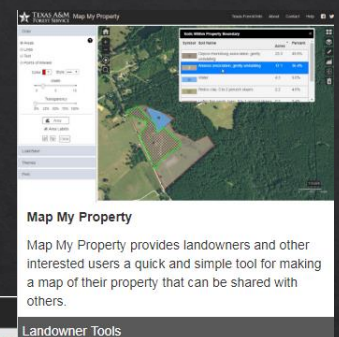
TEXAS A&M FOREST SERVICE Map My Property

Texas Forest Info About Contact Help

Soils Within Property Boundary

Symbol Soil Name Acres Percent

Map My Property

Map My Property provides landowners and other interested users a quick and simple tool for making a map of their property that can be shared with others.

Landowner Tools